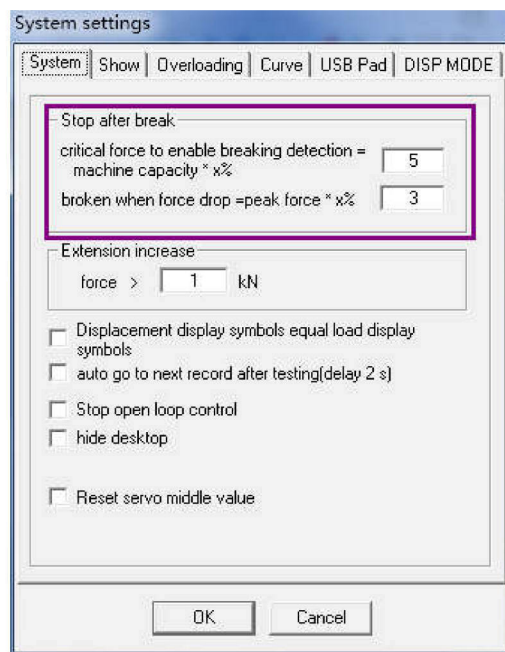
System settings

System | Show | Overloading | Curve | USB Pad | DISP MODE

Stop after break

critical force to enable breaking detection = machine capacity * x% 5

broken when force drop =peak force * x% 3

Extension increase

force > 1 kN

Displacement display symbols equal load display symbols

auto go to next record after testing(delay 2 s)

Stop open loop control

hide desktop

Reset servo middle value

OK

Cancel